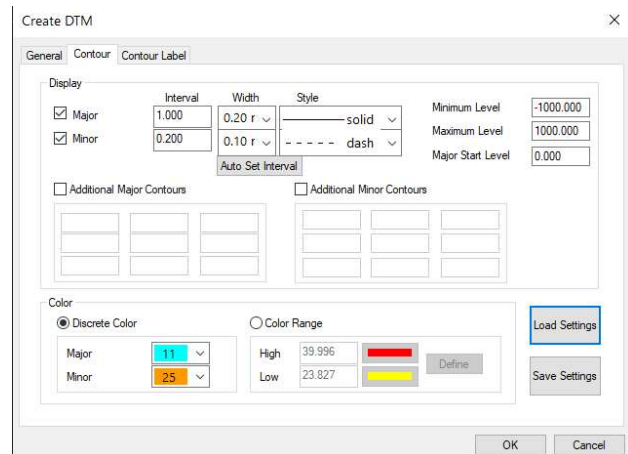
Create DTM ×

General Contour Contour Label

Display

| | Interval | Width | Style |
|---|---|---|---|
| ☑ Major | 1.000 | 0.20 r | solid |
| ☑ Minor | 0.200 | 0.10 r | dash |

Auto Set Interval

Minimum Level -1000.000
Maximum Level 1000.000
Major Start Level 0.000

☐ Additional Major Contours

☐ Additional Minor Contours

Color

◉ Discrete Color

Major 11
Minor 25

○ Color Range

High 39.996
Low 23.827

Define

Load Settings

Save Settings

OK Cancel